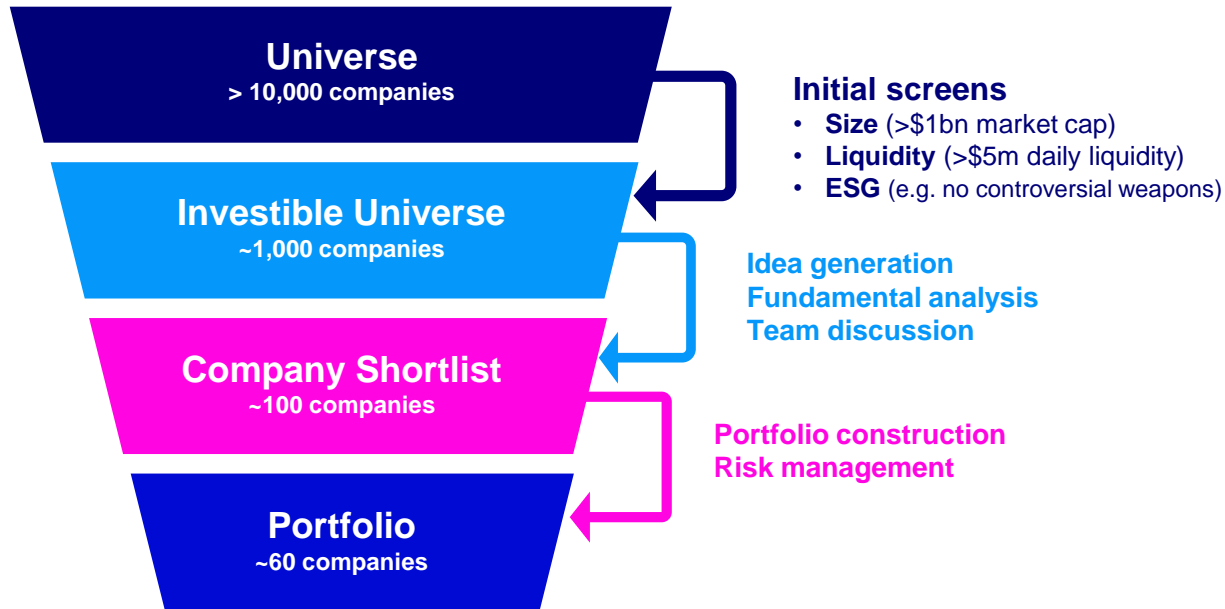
Universe
> 10,000 companies

Initial screens
• Size (>$1bn market cap)
• Liquidity (>$5m daily liquidity)
• ESG (e.g. no controversial weapons)

Investible Universe
~1,000 companies

Idea generation
Fundamental analysis
Team discussion

Company Shortlist
~100 companies

Portfolio construction
Risk management

Portfolio
~60 companies